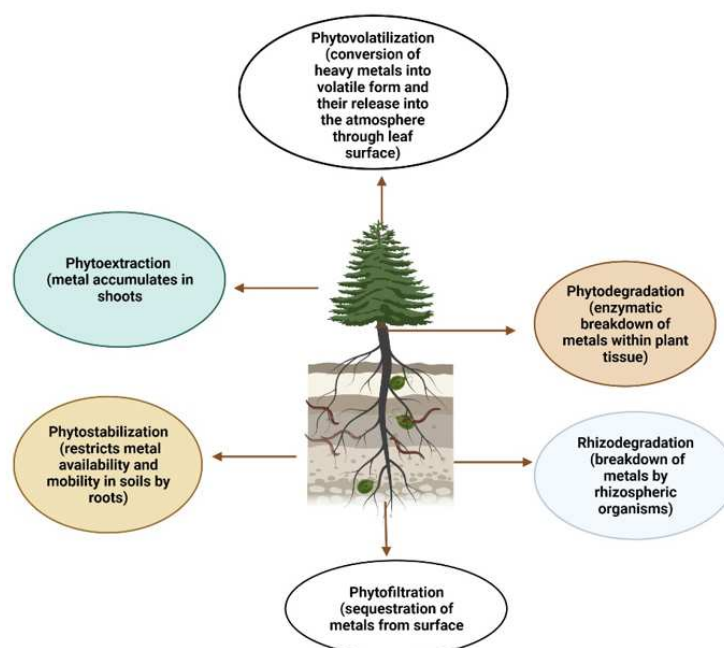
Phytovolatilization (conversion of heavy metals into volatile form and their release into the atmosphere through leaf surface)

Phytoextraction (metal accumulates in shoots

Phytodegradation (enzymatic breakdown of metals within plant tissue)

Phytostabilization (restricts metal availability and mobility in soils by roots)

Rhizodegradation (breakdown of metals by rhizospheric organisms)

Phytofiltration (sequestration of metals from surface